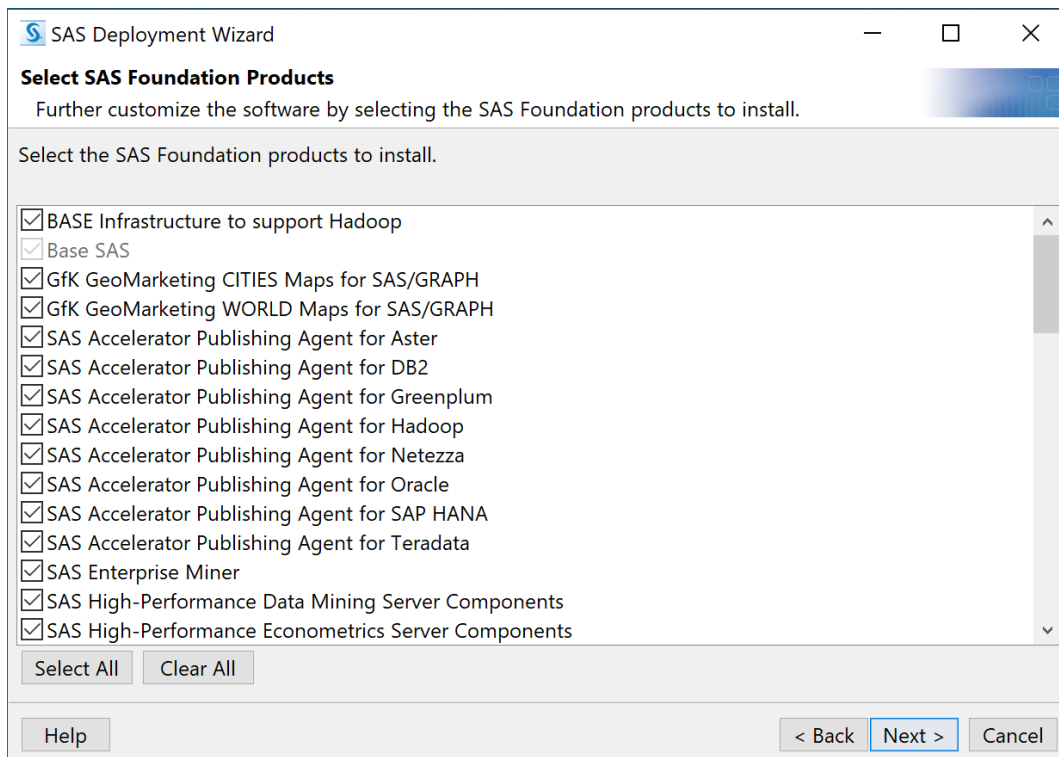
SAS Deployment Wizard

Select SAS Foundation Products

Further customize the software by selecting the SAS Foundation products to install.

Select the SAS Foundation products to install.

BASE Infrastructure to support Hadoop
Base SAS
GfK GeoMarketing CITIES Maps for SAS/GRAPH
GfK GeoMarketing WORLD Maps for SAS/GRAPH
SAS Accelerator Publishing Agent for Aster
SAS Accelerator Publishing Agent for DB2
SAS Accelerator Publishing Agent for Greenplum
SAS Accelerator Publishing Agent for Hadoop
SAS Accelerator Publishing Agent for Netezza
SAS Accelerator Publishing Agent for Oracle
SAS Accelerator Publishing Agent for SAP HANA
SAS Accelerator Publishing Agent for Teradata
SAS Enterprise Miner
SAS High-Performance Data Mining Server Components
SAS High-Performance Econometrics Server Components

Select All
Clear All

Help
< Back
Next >
Cancel